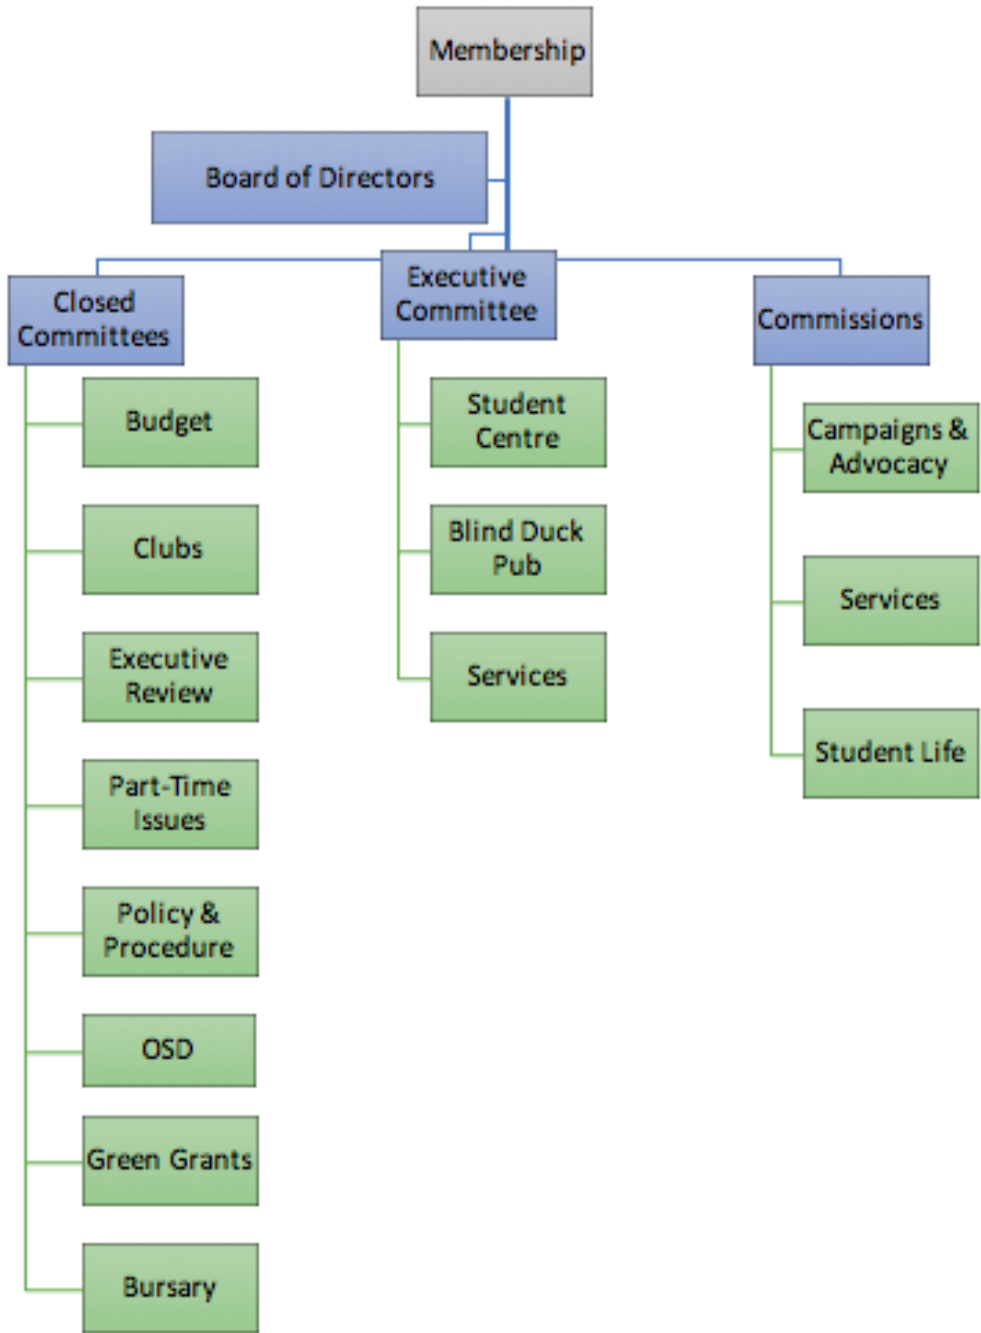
Membership

Board of Directors

Closed Committees

Executive Committee

Commissions

Budget

Clubs

Executive Review

Part-Time Issues

Policy & Procedure

OSD

Green Grants

Bursary

Student Centre

Blind Duck Pub

Services

Campaigns & Advocacy

Services

Student Life